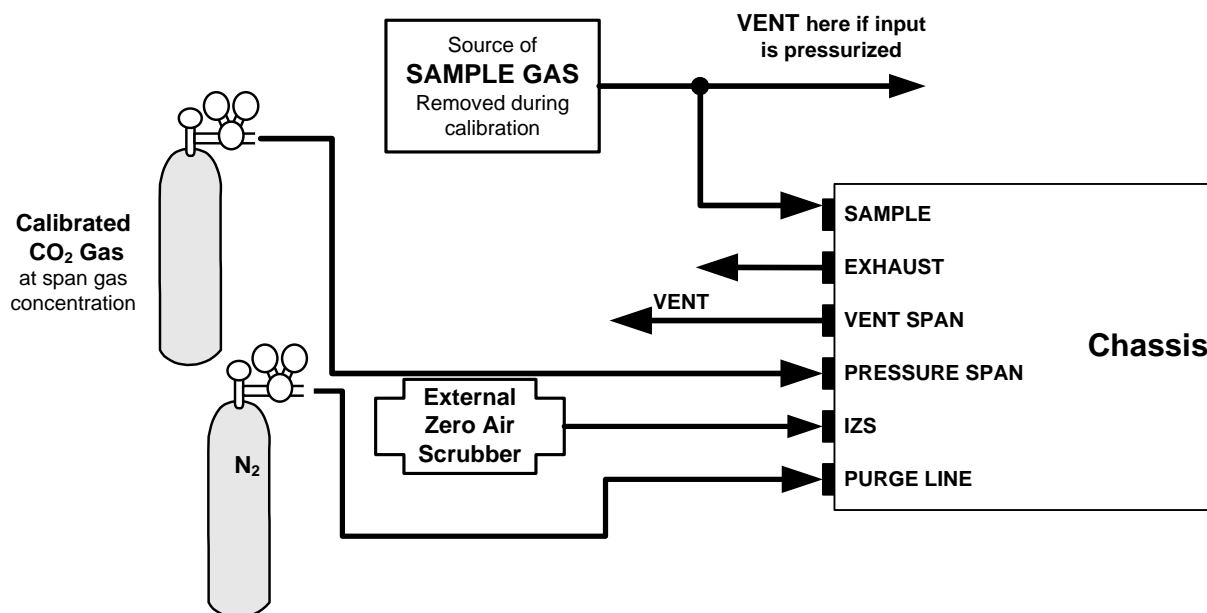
Source of
SAMPLE GAS
Removed during calibration

VENT here if input is pressurized

Calibrated
$CO_2$ Gas
at span gas concentration

$N_2$

External
Zero Air
Scrubber

VENT

SAMPLE
EXHAUST
VENT SPAN
PRESSURE SPAN
IZS
PURGE LINE

Chassis